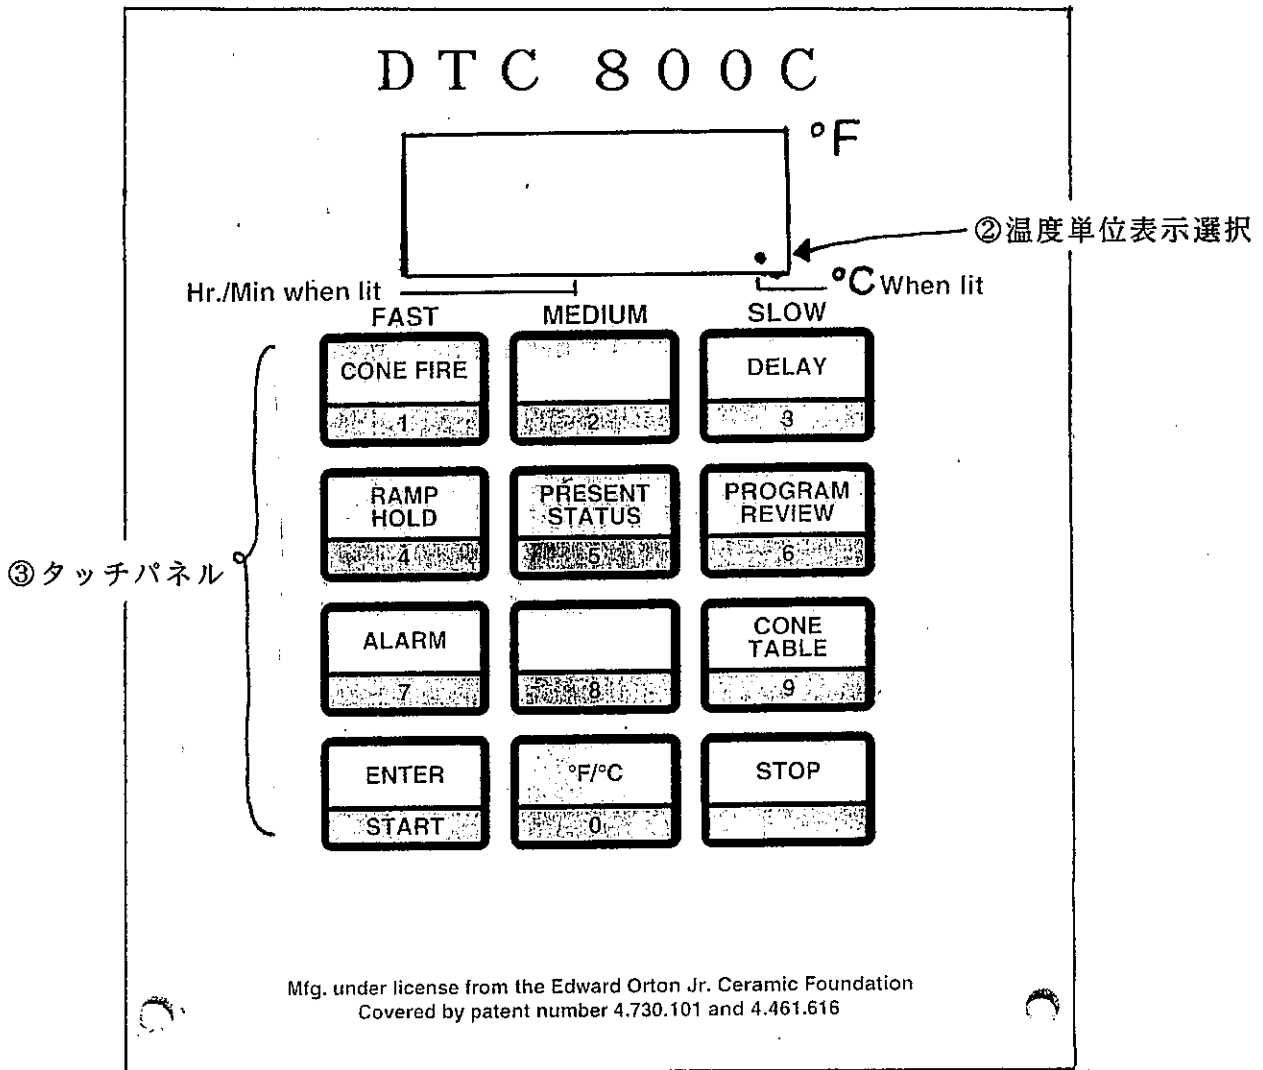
DTC 800C

°F

②温度単位表示選択

Hr./Min when lit

°C When lit

FAST

MEDIUM

SLOW

③タッチパネル

CONE FIRE
1

2

DELAY
3

RAMP HOLD
4

PRESENT STATUS
5

PROGRAM REVIEW
6

ALARM
7

8

CONE TABLE
9

ENTER
START

°F/°C
0

STOP

Mfg. under license from the Edward Orton Jr. Ceramic Foundation
Covered by patent number 4.730.101 and 4.461.616